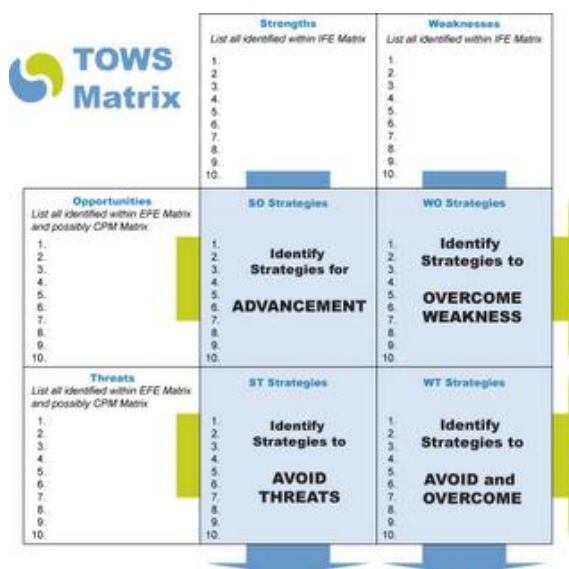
TOWS Matrix

| | Strengths<br>List all identified within IFE Matrix<br>1.<br>2.<br>3.<br>4.<br>5.<br>6.<br>7.<br>8.<br>9.<br>10. | Weaknesses<br>List all identified within IFE Matrix<br>1.<br>2.<br>3.<br>4.<br>5.<br>6.<br>7.<br>8.<br>9.<br>10. |
|---|---|---|
| Opportunities<br>List all identified within EFE Matrix and possibly CPM Matrix<br>1.<br>2.<br>3.<br>4.<br>5.<br>6.<br>7.<br>8.<br>9.<br>10. | SO Strategies<br>1.<br>2.<br>3.<br>4.<br>5.<br>6.<br>7.<br>8.<br>9.<br>10.<br>Identify Strategies for ADVANCEMENT | WO Strategies<br>1.<br>2.<br>3.<br>4.<br>5.<br>6.<br>7.<br>8.<br>9.<br>10.<br>Identify Strategies to OVERCOME WEAKNESS |
| Threats<br>List all identified within EFE Matrix and possibly CPM Matrix<br>1.<br>2.<br>3.<br>4.<br>5.<br>6.<br>7.<br>8.<br>9.<br>10. | ST Strategies<br>1.<br>2.<br>3.<br>4.<br>5.<br>6.<br>7.<br>8.<br>9.<br>10.<br>Identify Strategies to AVOID THREATS | WT Strategies<br>1.<br>2.<br>3.<br>4.<br>5.<br>6.<br>7.<br>8.<br>9.<br>10.<br>Identify Strategies to AVOID and OVERCOME |